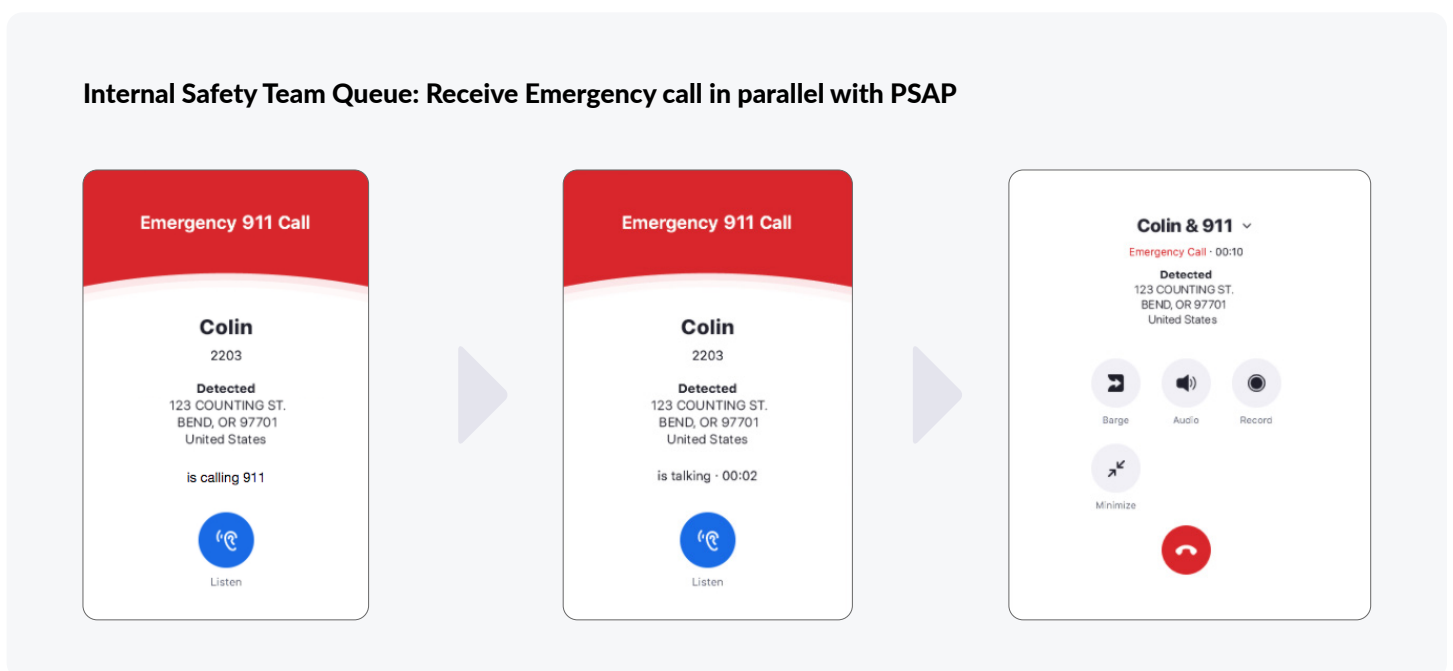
Internal Safety Team Queue: Receive Emergency call in parallel with PSAP

Emergency 911 Call

Colin
2203

Detected
123 COUNTING ST.
BEND, OR 97701
United States

is calling 911

Listen

Emergency 911 Call

Colin
2203

Detected
123 COUNTING ST.
BEND, OR 97701
United States

is talking · 00:02

Listen

Colin & 911

Emergency Call · 00:10

Detected
123 COUNTING ST.
BEND, OR 97701
United States

Barge
Audio
Record
Minimize